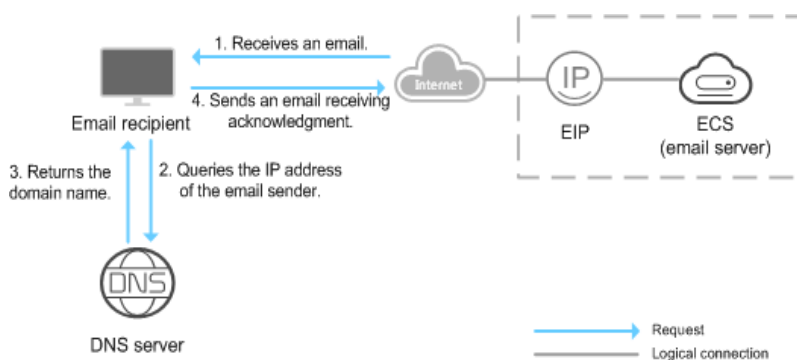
1. Receives an email.

4. Sends an email receiving acknowledgment.

Email recipient

Internet

IP

EIP

ECS
(email server)

3. Returns the domain name.

2. Queries the IP address of the email sender.

DNS

DNS server

Request

Logical connection